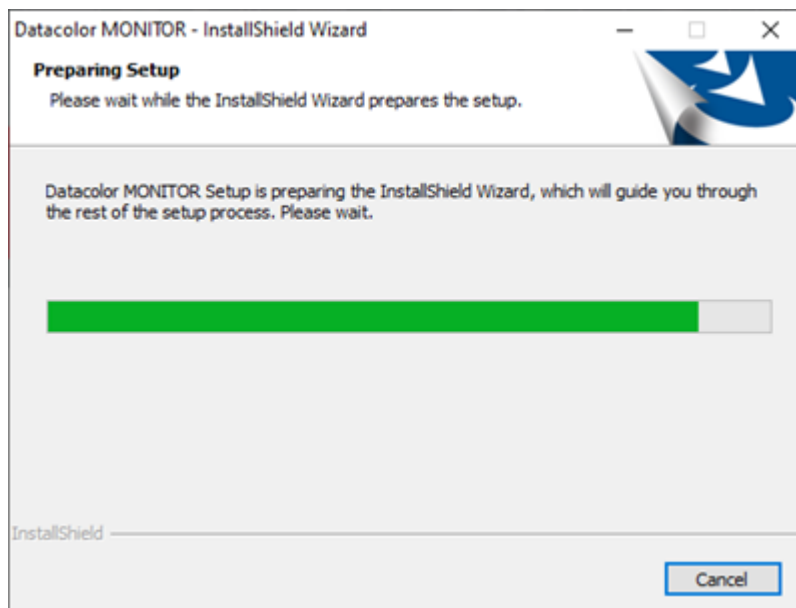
Datacolor MONITOR - InstallShield Wizard

Preparing Setup
Please wait while the InstallShield Wizard prepares the setup.

Datacolor MONITOR Setup is preparing the InstallShield Wizard, which will guide you through the rest of the setup process. Please wait.

InstallShield

Cancel